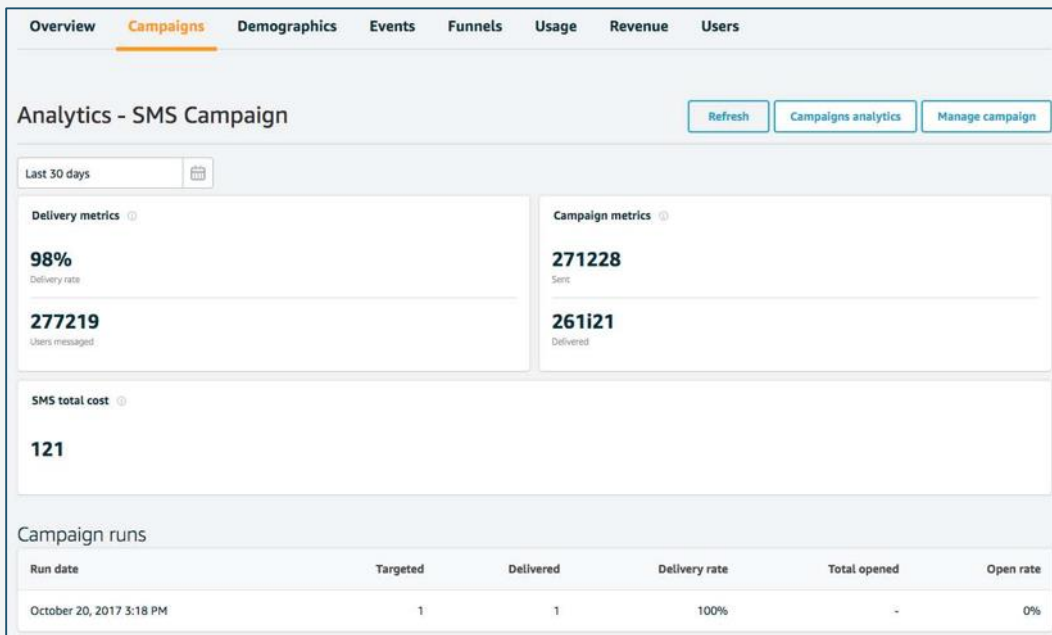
Overview Campaigns Demographics Events Funnels Usage Revenue Users

Analytics - SMS Campaign

Refresh Campaigns analytics Manage campaign

Last 30 days

Delivery metrics

98%
Delivery rate

277219
Users messaged

Campaign metrics

271228
Sent

261i21
Delivered

SMS total cost

121

Campaign runs

| Run date | Targeted | Delivered | Delivery rate | Total opened | Open rate |
|---|---|---|---|---|---|
| October 20, 2017 3:18 PM | 1 | 1 | 100% | - | 0% |